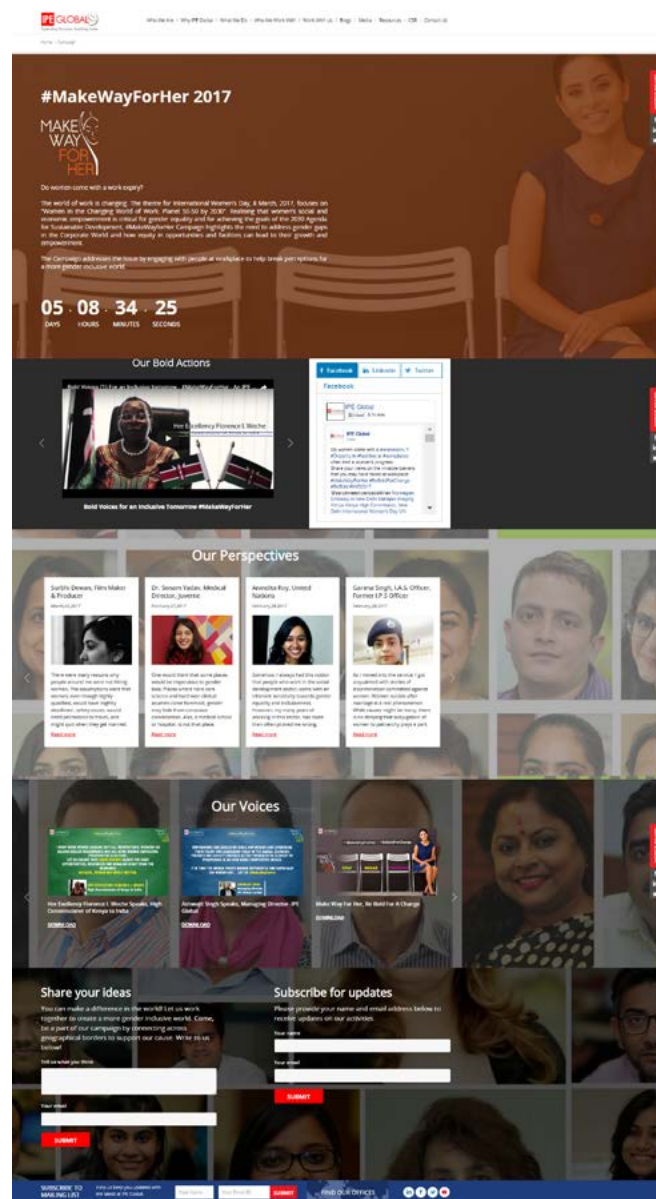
IPE GLOBAL

Who We Are | Why IPE Global | What We Do | Who We Work With | Work With Us | Blog | Media | Resources | CSR | Contact Us

Home / Campaign

#MakeWayForHer 2017

MAKE WAY FOR HER

Do women come with a work expiry?

The world of work is changing. The theme for International Women's Day, 8 March, 2017, focuses on "Women in the Changing World of Work: Planet 50-50 by 2030". Realising that women's social and economic empowerment is critical for gender equality and for achieving the goals of the 2030 Agenda for Sustainable Development, #MakeWayforHer Campaign highlights the need to address gender gaps in the Corporate World and how equity in opportunities and facilities can lead to their growth and empowerment.

The Campaign addresses the issue by engaging with people at workplace to help break perceptions for a more gender inclusive world.

05 DAYS 08 HOURS 34 MINUTES 25 SECONDS

Our Bold Actions

Her Excellency Florence I. Weche

Bold Voices for an Inclusive Tomorrow #MakeWayForHer

Facebook | LinkedIn | Twitter

Facebook

IPE Global

Our Perspectives

Surbhi Dewan, Film Maker & Producer

Dr. Sonam Yadav, Medical Director, Juvenre

Anindita Roy, United Nations

Garima Singh, I.A.S. Officer, Former I.P.S Officer

Read more

Read more

Read more

Read more

Our Voices

Her Excellency Florence I. Weche Speaks, High Commissioner of Kenya to India

DOWNLOAD

Ashwajit Singh Speaks, Managing Director, IPE Global

DOWNLOAD

Make Way For Her, Be Bold For A Change

DOWNLOAD

Share your Ideas

You can make a difference in the world! Let us work together to create a more gender inclusive world. Come, be a part of our campaign by connecting across geographical borders to support our cause. Write to us below!

Tell us what you think

Your email

SUBMIT

Subscribe for updates

Please provide your name and email address below to receive updates on our activities.

Your name

Your email

SUBMIT

SUBSCRIBE TO MAILING LIST

SUBMIT

FIND OUR OFFICES